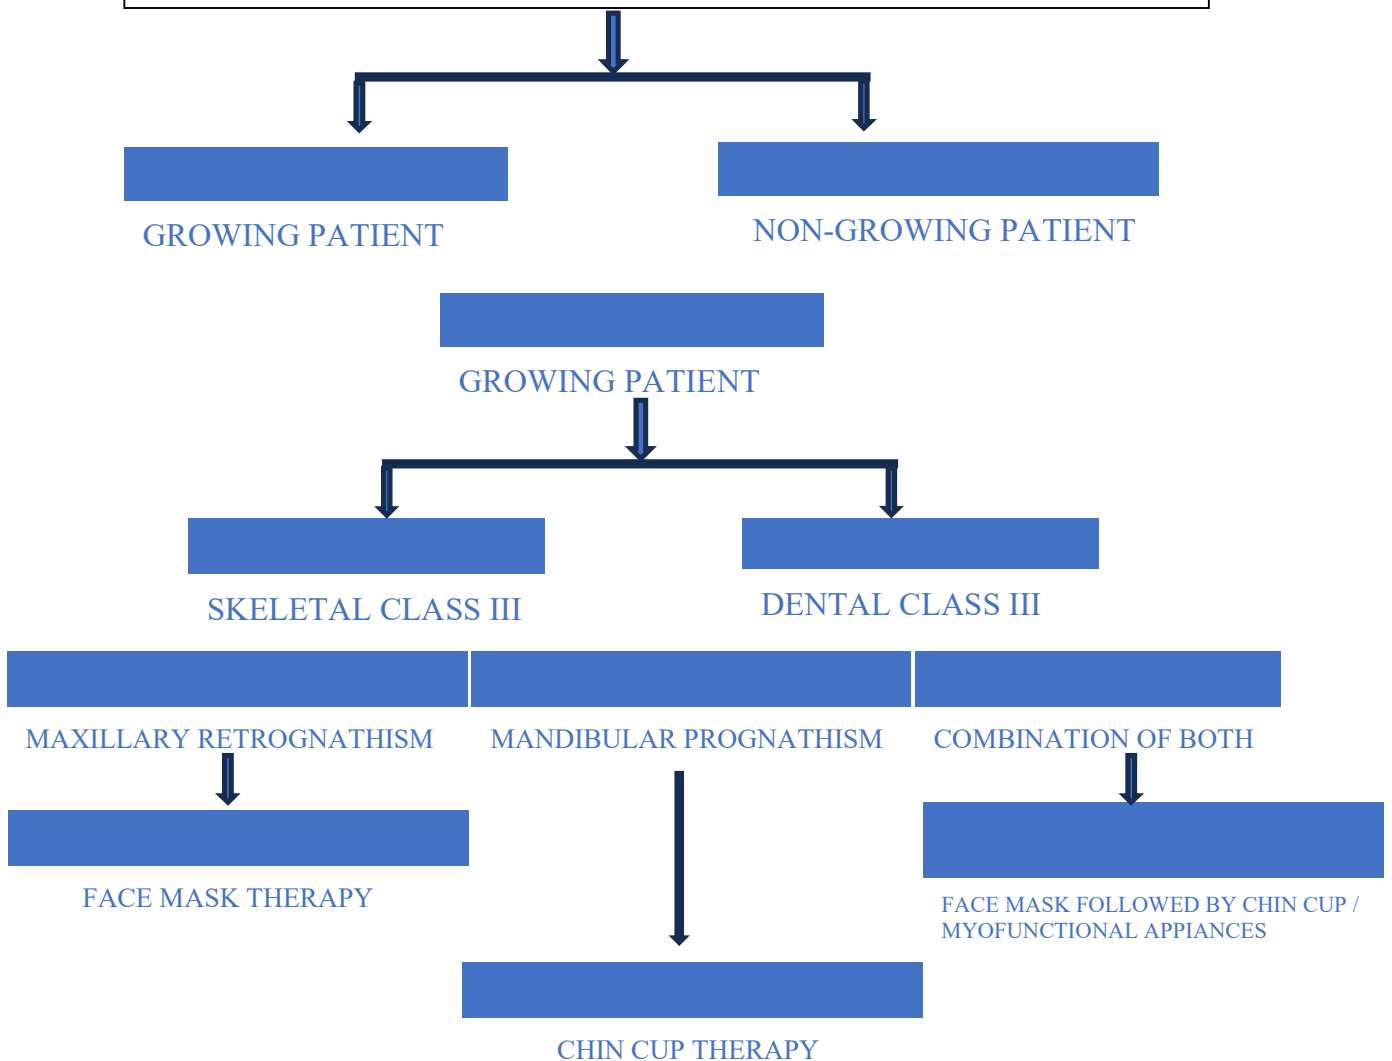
GROWING PATIENT

NON-GROWING PATIENT

GROWING PATIENT

SKELETAL CLASS III

DENTAL CLASS III

MAXILLARY RETROGNATHISM

MANDIBULAR PROGNATHISM

COMBINATION OF BOTH

FACE MASK THERAPY

FACE MASK FOLLOWED BY CHIN CUP / MYOFUNCTIONAL APPIANCES

CHIN CUP THERAPY